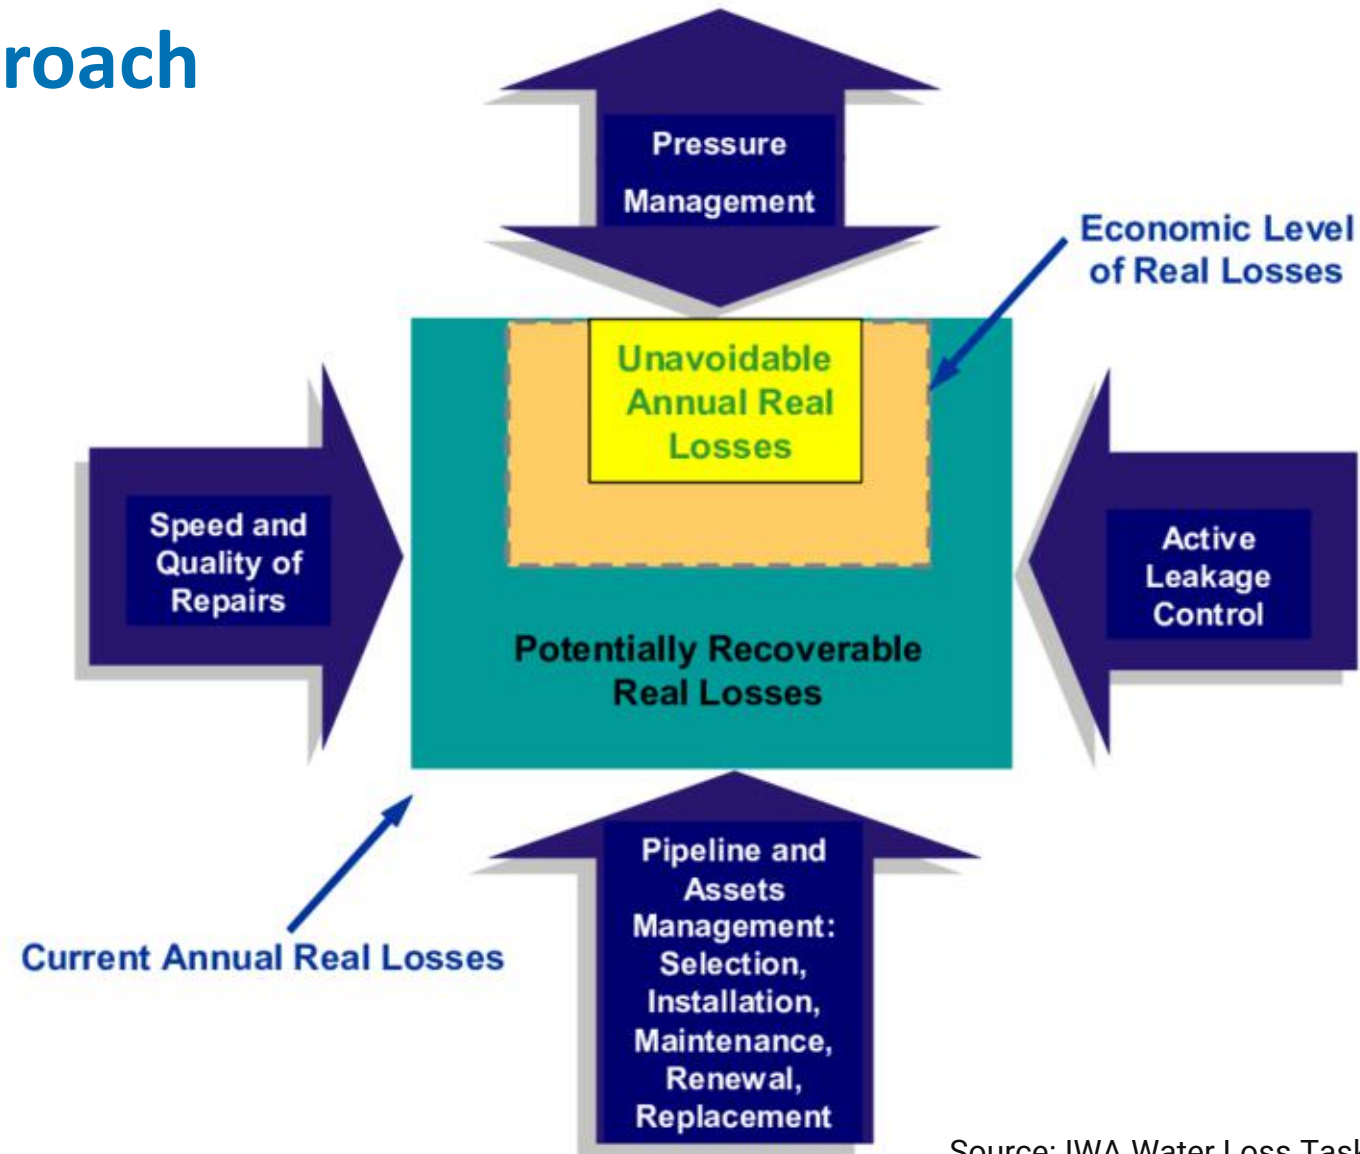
roach

Pressure Management

Economic Level of Real Losses

Unavoidable Annual Real Losses

Speed and Quality of Repairs

Active Leakage Control

Potentially Recoverable Real Losses

Pipeline and Assets Management: Selection, Installation, Maintenance, Renewal, Replacement

Current Annual Real Losses

Source: IWA Water Loss Tas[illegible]